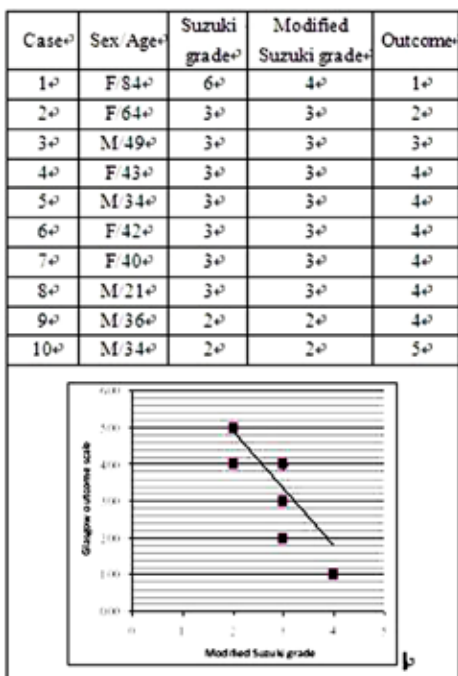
| Case | Sex/Age | Suzuki grade | Modified Suzuki grade | Outcome |
|---|---|---|---|---|
| 1 | F/84 | 6 | 4 | 1 |
| 2 | F/64 | 3 | 3 | 2 |
| 3 | M/49 | 3 | 3 | 3 |
| 4 | F/43 | 3 | 3 | 4 |
| 5 | M/34 | 3 | 3 | 4 |
| 6 | F/42 | 3 | 3 | 4 |
| 7 | F/40 | 3 | 3 | 4 |
| 8 | M/21 | 3 | 3 | 4 |
| 9 | M/36 | 2 | 2 | 4 |
| 10 | M/34 | 2 | 2 | 5 |

6.00
5.00
4.00
3.00
2.00
1.00
0.00
Glasgow outcome scale
0 1 2 3 4 5
Modified Suzuki grade